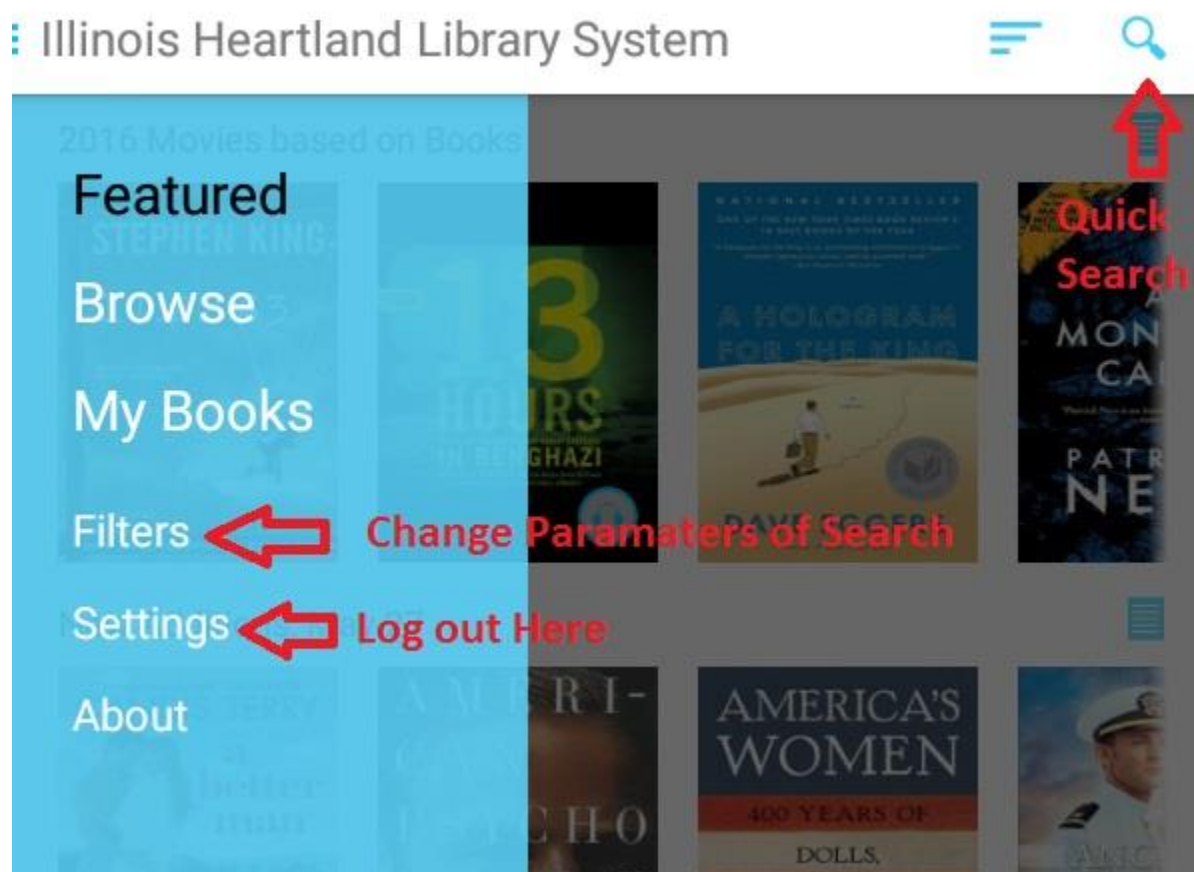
Illinois Heartland Library System

2016 Movies based on Books

Featured

Browse

My Books

Filters

Settings

About

Quick Search

Change Paramaters of Search

Log out Here

STEPHEN KING

13 HOURS BENGHAZI

NATIONAL BESTSELLER

A HOLOGRAM FOR THE KING

DAVE EGGERS

A MONSTER CA

PATRICK NESS

A better man

AMERICANAH

AMERICA'S WOMEN

400 YEARS OF DOLLS,